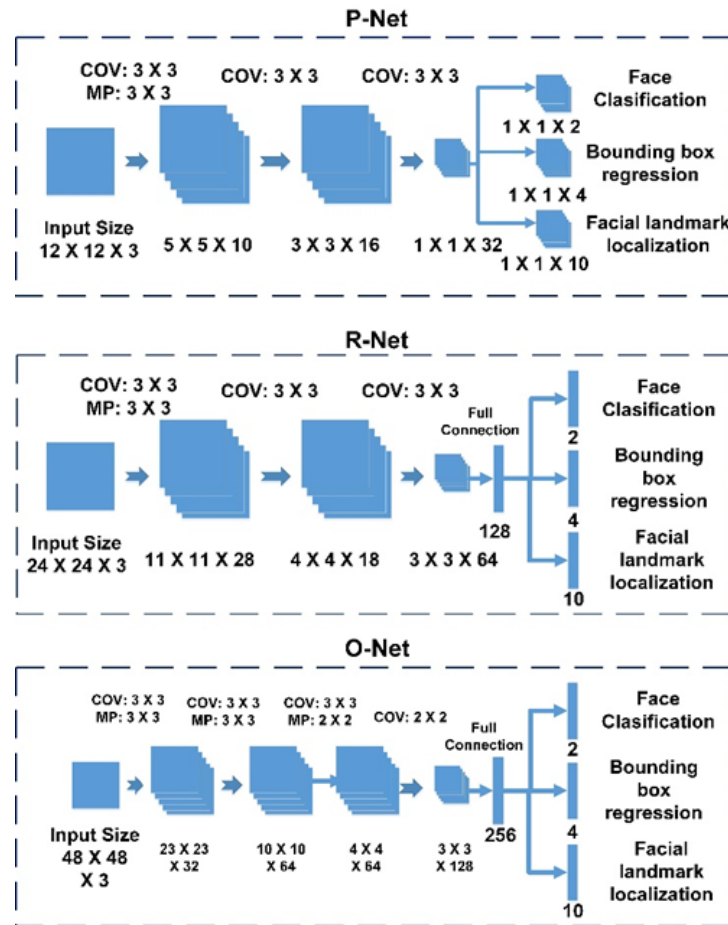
P-Net

COV: 3 X 3
MP: 3 X 3

COV: 3 X 3

COV: 3 X 3

Face Clasification

1 X 1 X 2

Bounding box regression

1 X 1 X 4

Facial landmark localization

1 X 1 X 10

Input Size
12 X 12 X 3

5 X 5 X 10

3 X 3 X 16

1 X 1 X 32

R-Net

COV: 3 X 3
MP: 3 X 3

COV: 3 X 3

COV: 3 X 3

Full Connection

Face Clasification

2

Bounding box regression

4

Facial landmark localization

10

128

Input Size
24 X 24 X 3

11 X 11 X 28

4 X 4 X 18

3 X 3 X 64

O-Net

COV: 3 X 3
MP: 3 X 3

COV: 3 X 3
MP: 3 X 3

COV: 3 X 3
MP: 2 X 2

COV: 2 X 2

Full Connection

Face Clasification

2

Bounding box regression

4

Facial landmark localization

10

256

Input Size
48 X 48
X 3

23 X 23
X 32

10 X 10
X 64

4 X 4
X 64

3 X 3
X 128